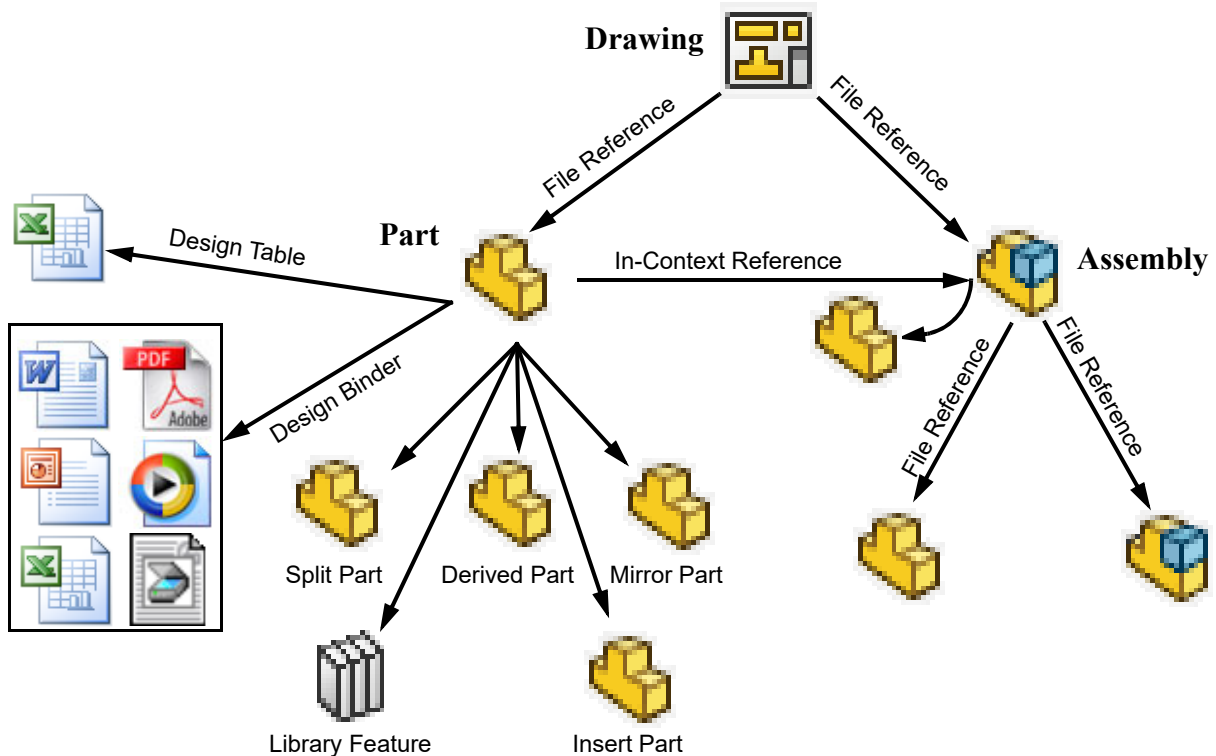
Drawing

File Reference

File Reference

Part

Design Table

In-Context Reference

Assembly

Design Binder

PDF
Adobe

File Reference

File Reference

Split Part

Derived Part

Mirror Part

Library Feature

Insert Part